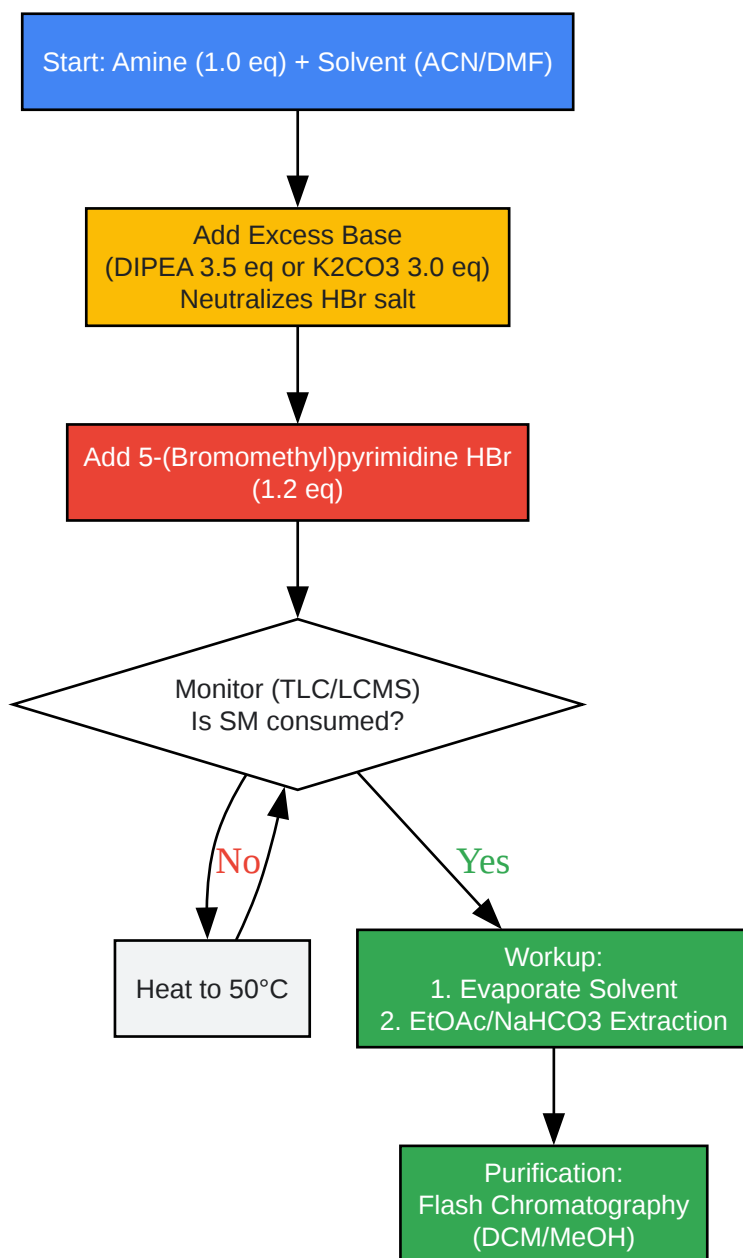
Start: Amine (1.0 eq) + Solvent (ACN/DMF)

Add Excess Base
(DIPEA 3.5 eq or K2CO3 3.0 eq)
Neutralizes HBr salt

Add 5-(Bromomethyl)pyrimidine HBr
(1.2 eq)

Monitor (TLC/LCMS)
Is SM consumed?

No

Yes

Heat to 50°C

Workup:
1. Evaporate Solvent
2. EtOAc/NaHCO3 Extraction

Purification:
Flash Chromatography
(DCM/MeOH)